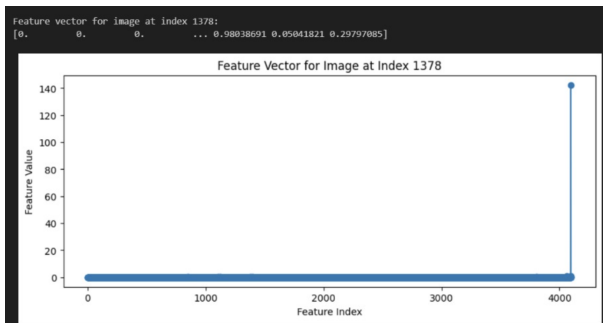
Feature vector for image at index 1378:
[0.         0.         0.         ... 0.98038691 0.05041821 0.29797085]

Feature Vector for Image at Index 1378

Feature Value

140
120
100
80
60
40
20
0

0
1000
2000
3000
4000

Feature Index